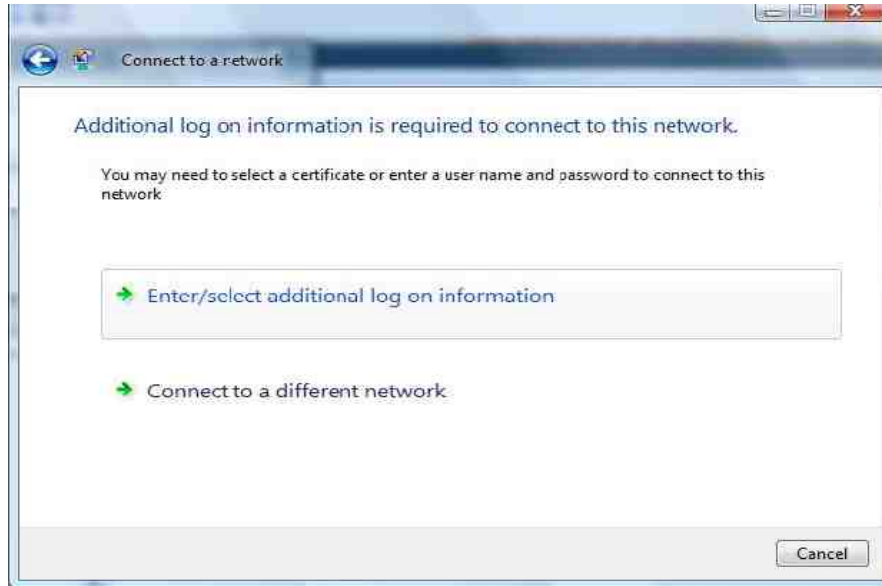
Connect to a network

Additional log on information is required to connect to this network.

You may need to select a certificate or enter a user name and password to connect to this network

Enter/select additional log on information

Connect to a different network

Cancel